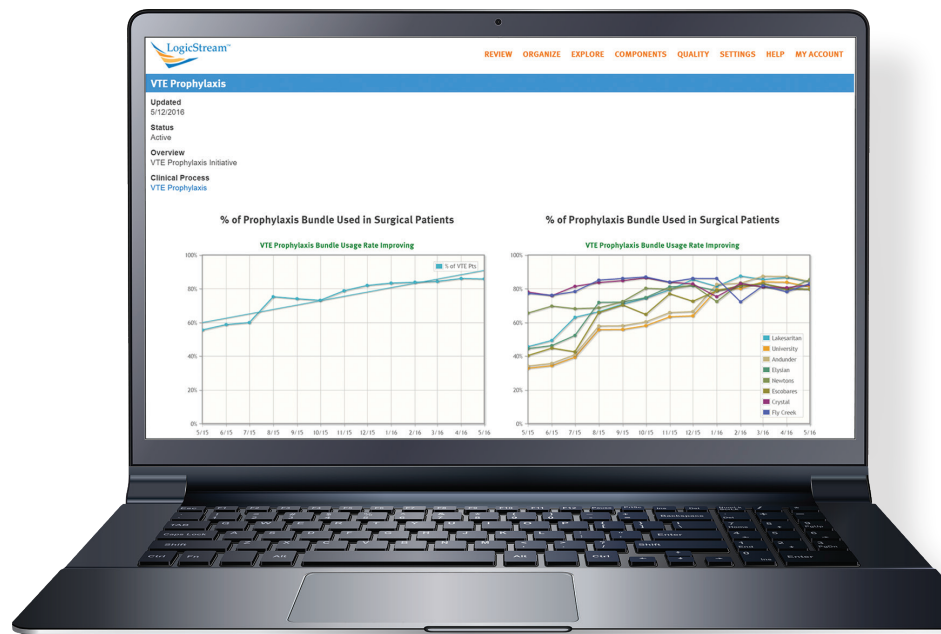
LogicStream™

REVIEW ORGANIZE EXPLORE COMPONENTS QUALITY SETTINGS HELP MY ACCOUNT

VTE Prophylaxis

Updated
5/12/2016

Status
Active

Overview
VTE Prophylaxis Initiative

Clinical Process
VTE Prophylaxis

% of Prophylaxis Bundle Used in Surgical Patients

VTE Prophylaxis Bundle Usage Rate Improving

100%
80%
60%
40%
20%
0%

% of VTE Pts

5/15 6/15 7/15 8/15 9/15 10/15 11/15 12/15 1/16 2/16 3/16 4/16 5/16

% of Prophylaxis Bundle Used in Surgical Patients

VTE Prophylaxis Bundle Usage Rate Improving

100%
80%
60%
40%
20%
0%

Lakesaritan
University
Andunder
Elysian
Newtons
Escobares
Crystal
Fly Creek

5/15 6/15 7/15 8/15 9/15 10/15 11/15 12/15 1/16 2/16 3/16 4/16 5/16